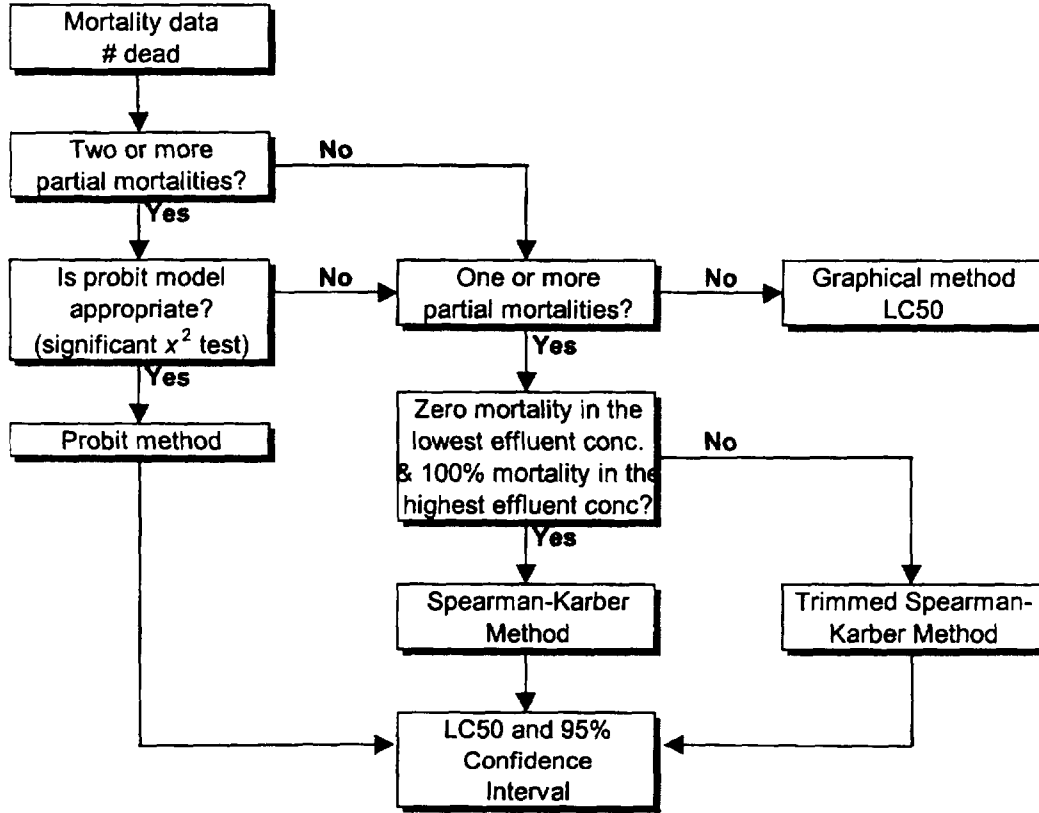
Mortality data
# dead

Two or more partial mortalities?

No

Yes

Is probit model appropriate? (significant $x^2$ test)

No

One or more partial mortalities?

No

Graphical method LC50

Yes

Yes

Probit method

Zero mortality in the lowest effluent conc. & 100% mortality in the highest effluent conc?

No

Yes

Spearman-Karber Method

Trimmed Spearman-Karber Method

LC50 and 95% Confidence Interval